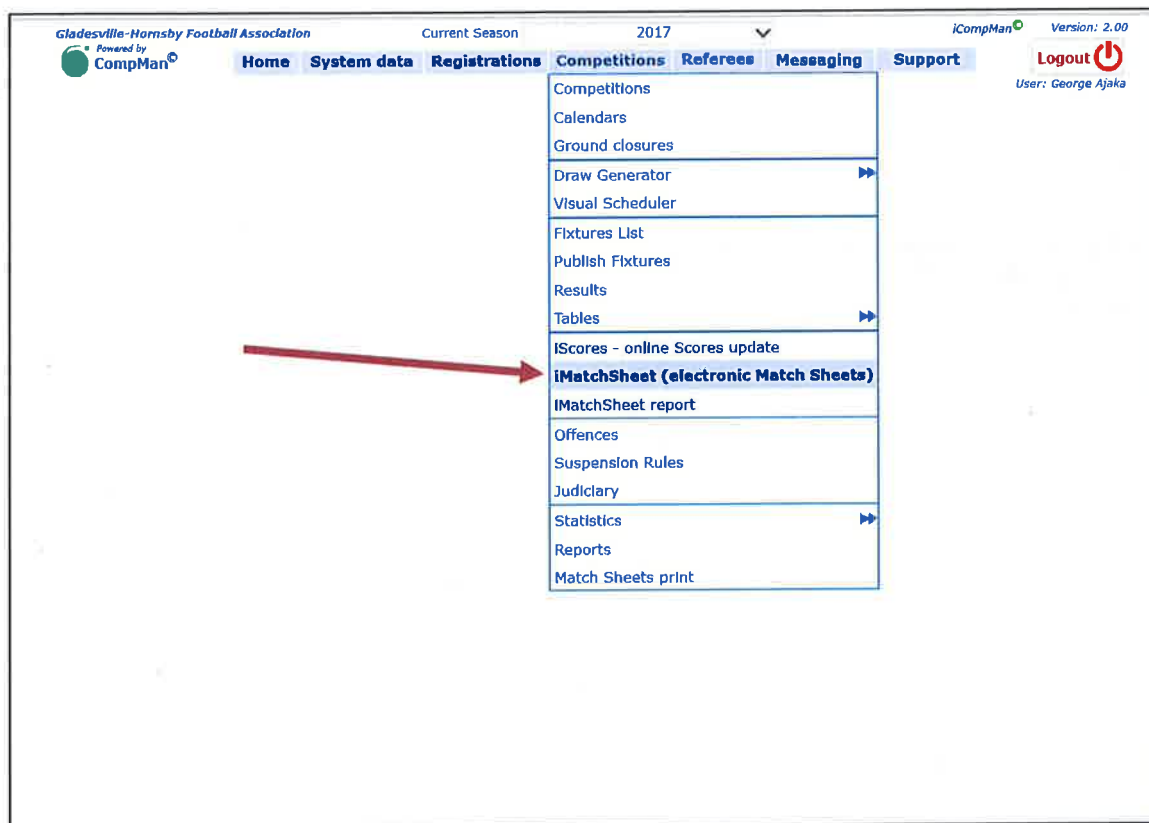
Gladesville-Hornsby Football Association
Powered by
CompMan©

Current Season 2017

iCompMan© Version: 2.00

Logout

User: George Ajaka

Home System data Registrations Competitions Referees Messaging Support

Competitions
Calendars
Ground closures
Draw Generator
Visual Scheduler
Fixtures List
Publish Fixtures
Results
Tables
IScores - online Scores update
iMatchSheet (electronic Match Sheets)
IMatchSheet report
Offences
Suspension Rules
Judiciary
Statistics
Reports
Match Sheets print